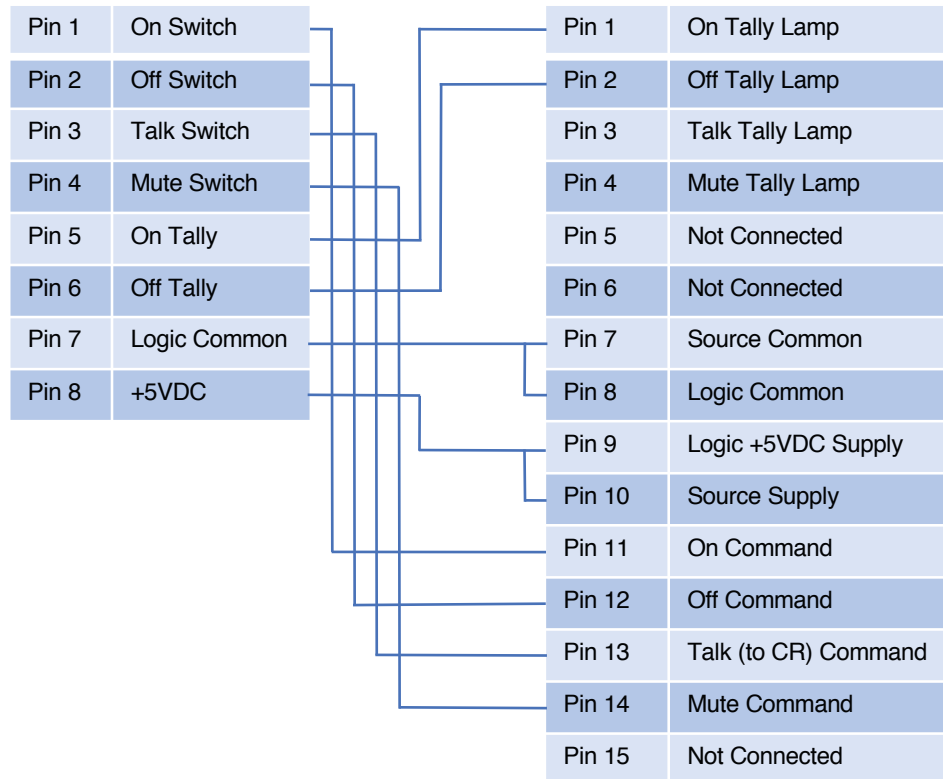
| Pin 1 | On Switch |
|---|---|
| Pin 2 | Off Switch |
| Pin 3 | Talk Switch |
| Pin 4 | Mute Switch |
| Pin 5 | On Tally |
| Pin 6 | Off Tally |
| Pin 7 | Logic Common |
| Pin 8 | +5VDC |

| Pin 1 | On Tally Lamp |
|---|---|
| Pin 2 | Off Tally Lamp |
| Pin 3 | Talk Tally Lamp |
| Pin 4 | Mute Tally Lamp |
| Pin 5 | Not Connected |
| Pin 6 | Not Connected |
| Pin 7 | Source Common |
| Pin 8 | Logic Common |
| Pin 9 | Logic +5VDC Supply |
| Pin 10 | Source Supply |
| Pin 11 | On Command |
| Pin 12 | Off Command |
| Pin 13 | Talk (to CR) Command |
| Pin 14 | Mute Command |
| Pin 15 | Not Connected |